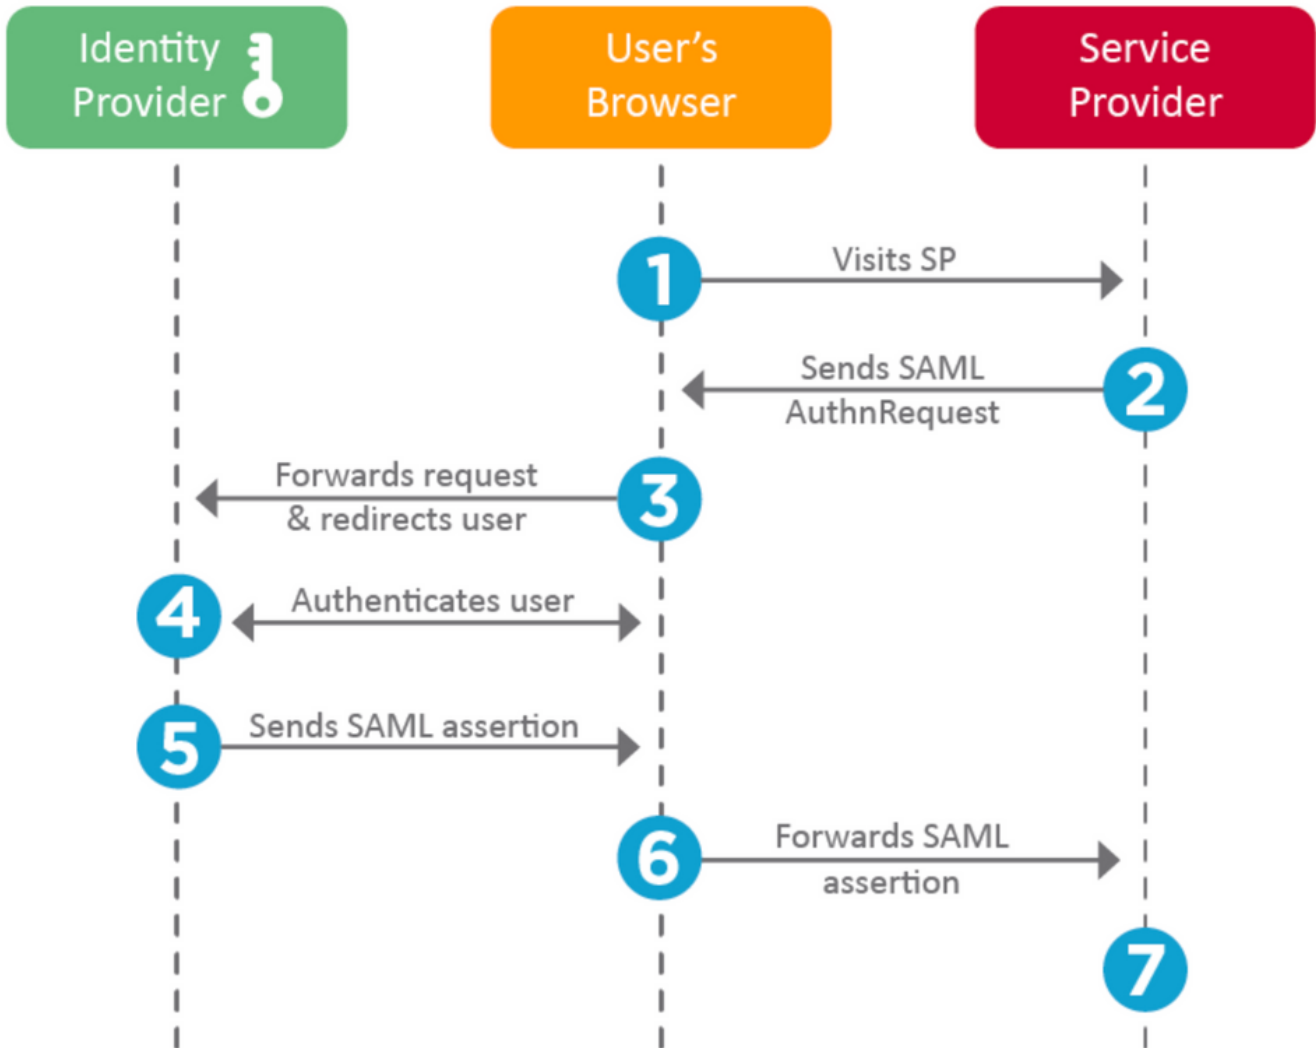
Identity Provider

User's Browser

Service Provider

1
Visits SP

Sends SAML AuthnRequest
2

Forwards request & redirects user
3

4
Authenticates user

5
Sends SAML assertion

6
Forwards SAML assertion

7